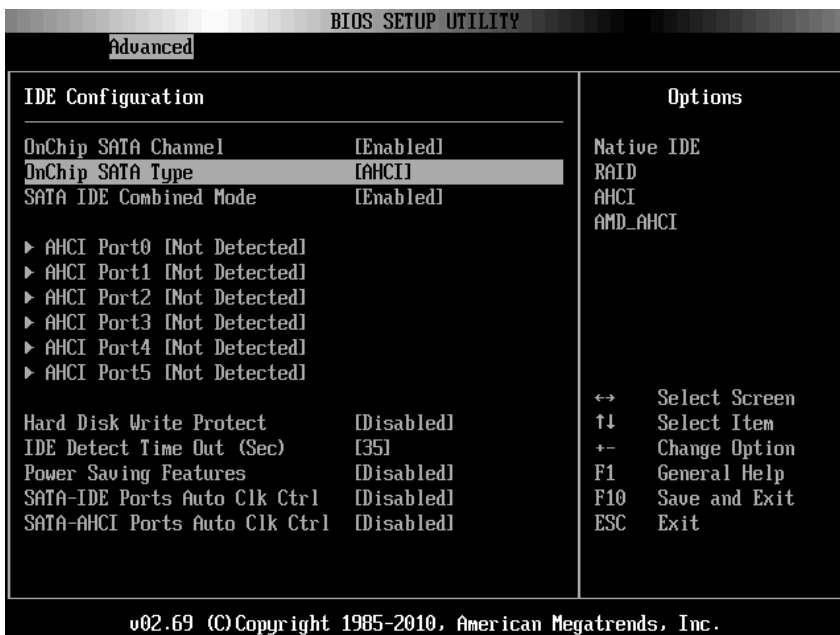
BIOS SETUP UTILITY

Advanced

IDE Configuration

| | |
|---|---|
| OnChip SATA Channel | [Enabled] |
| OnChip SATA Type | [AHCI] |
| SATA IDE Combined Mode | [Enabled] |

▶ AHCI Port0 [Not Detected]
▶ AHCI Port1 [Not Detected]
▶ AHCI Port2 [Not Detected]
▶ AHCI Port3 [Not Detected]
▶ AHCI Port4 [Not Detected]
▶ AHCI Port5 [Not Detected]

| | |
|---|---|
| Hard Disk Write Protect | [Disabled] |
| IDE Detect Time Out (Sec) | [35] |
| Power Saving Features | [Disabled] |
| SATA-IDE Ports Auto Clk Ctrl | [Disabled] |
| SATA-AHCI Ports Auto Clk Ctrl | [Disabled] |

Options

Native IDE
RAID
AHCI
AMD_AHCI

| | |
|---|---|
| ↔ | Select Screen |
| ↑↓ | Select Item |
| +- | Change Option |
| F1 | General Help |
| F10 | Save and Exit |
| ESC | Exit |

v02.69 (C)Copyright 1985-2010, American Megatrends, Inc.